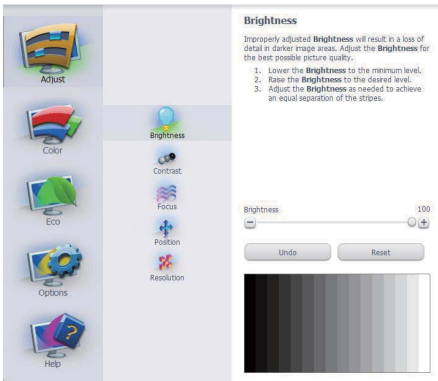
Adjust

Color

Eco

Options

Help

Brightness

Contrast

Focus

Position

Resolution

Brightness

Improperly adjusted Brightness will result in a loss of detail in darker image areas. Adjust the Brightness for the best possible picture quality.

1. Lower the Brightness to the minimum level.
2. Raise the Brightness to the desired level.
3. Adjust the Brightness as needed to achieve an equal separation of the stripes.

Brightness 100

Undo Reset